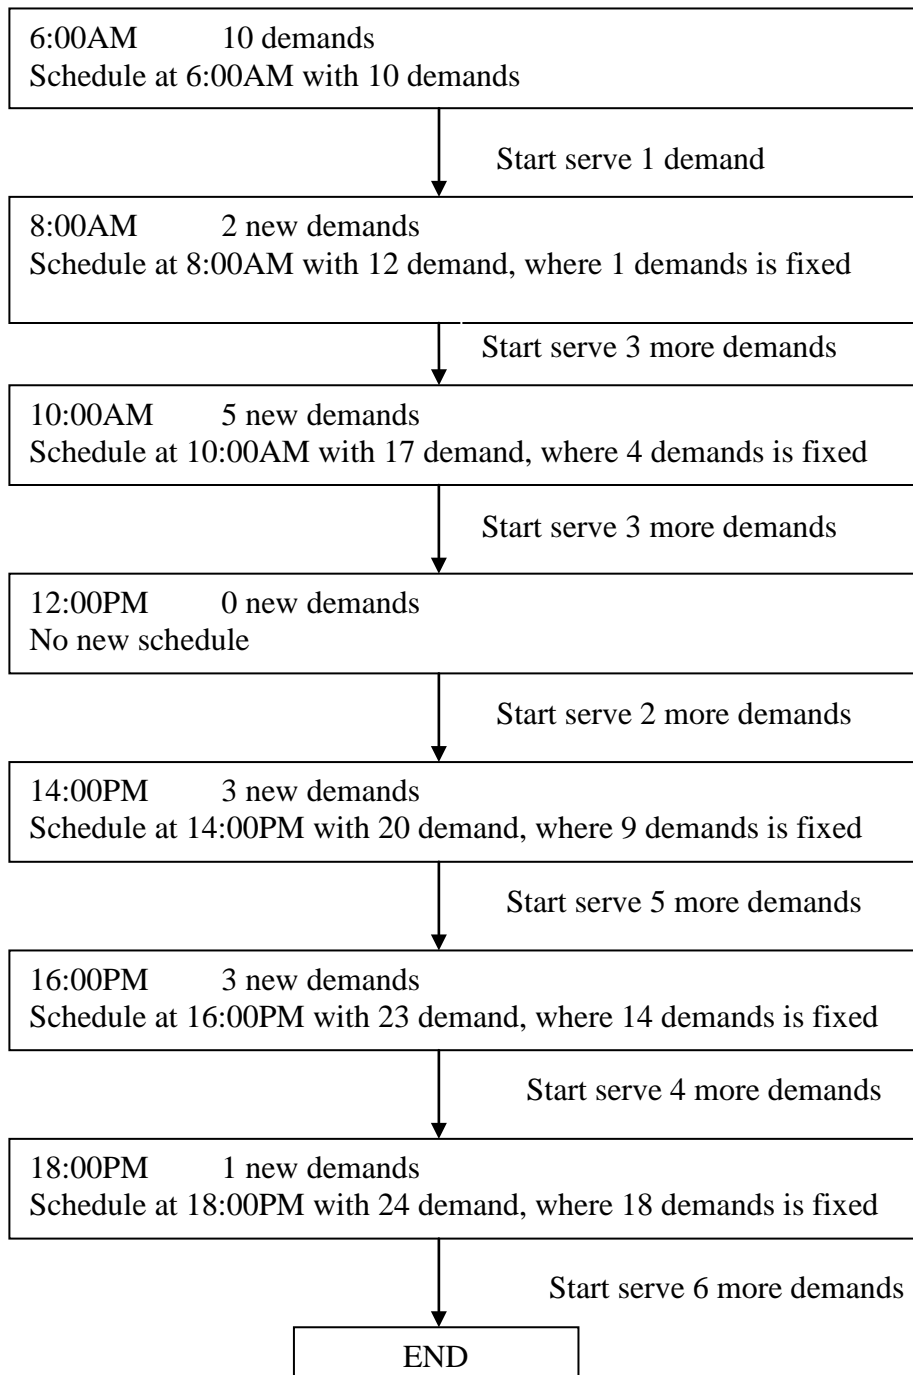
6:00AM 10 demands
Schedule at 6:00AM with 10 demands

Start serve 1 demand

8:00AM 2 new demands
Schedule at 8:00AM with 12 demand, where 1 demands is fixed

Start serve 3 more demands

10:00AM 5 new demands
Schedule at 10:00AM with 17 demand, where 4 demands is fixed

Start serve 3 more demands

12:00PM 0 new demands
No new schedule

Start serve 2 more demands

14:00PM 3 new demands
Schedule at 14:00PM with 20 demand, where 9 demands is fixed

Start serve 5 more demands

16:00PM 3 new demands
Schedule at 16:00PM with 23 demand, where 14 demands is fixed

Start serve 4 more demands

18:00PM 1 new demands
Schedule at 18:00PM with 24 demand, where 18 demands is fixed

Start serve 6 more demands

END